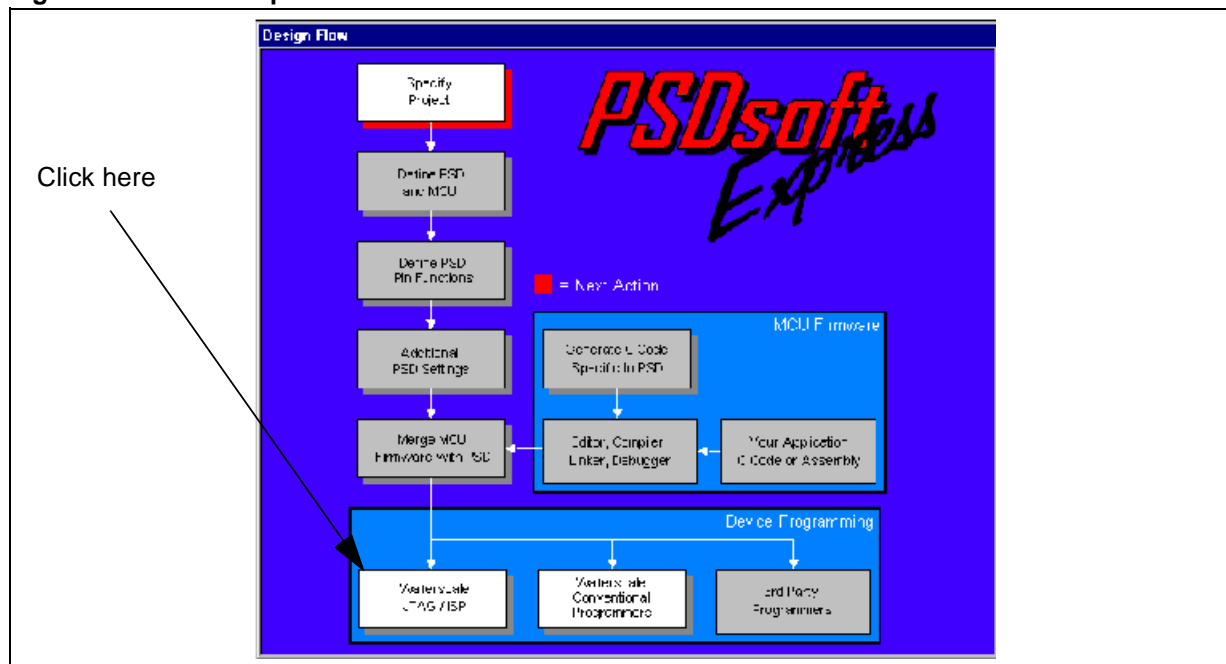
Design Flow

PSDsoft Express

Click here

Specify Project

Define PSD and MCU

Define PSD Pin Functions

= Next Action

Additional PSD Settings

MCU Firmware

Generate C Code Specific to PSD

Merge MCU Firmware with PSD

Editor, Compiler Linker, Debugger

Your Application C Code or Assembly

Device Programming

WaferScale JTAG / ISP

WaferScale Conventional Programmers

3rd Party Programmers